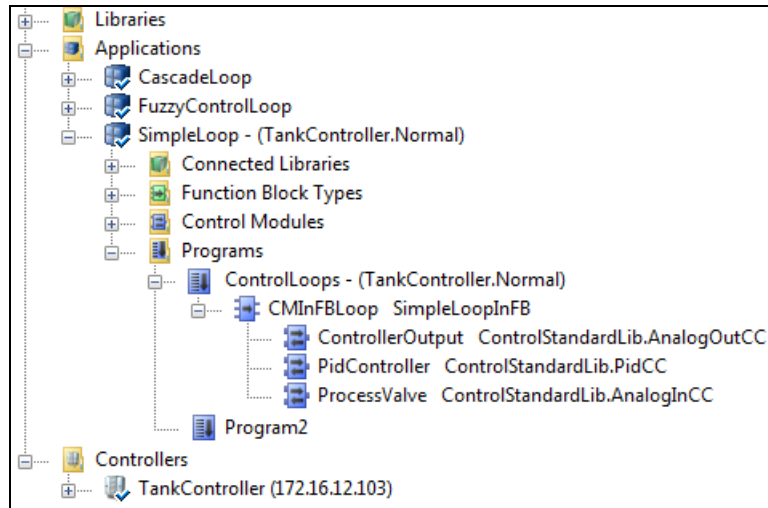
Libraries
Applications
CascadeLoop
FuzzyControlLoop
SimpleLoop - (TankController.Normal)
Connected Libraries
Function Block Types
Control Modules
Programs
ControlLoops - (TankController.Normal)
CMInFBLoop SimpleLoopInFB
ControllerOutput ControlStandardLib.AnalogOutCC
PidController ControlStandardLib.PidCC
ProcessValve ControlStandardLib.AnalogInCC
Program2
Controllers
TankController (172.16.12.103)